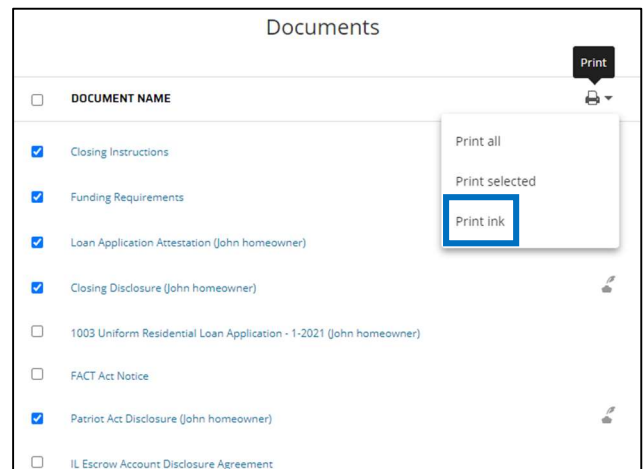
Documents

Print

DOCUMENT NAME

Print all

Print selected

Print ink

Closing Instructions

Funding Requirements

Loan Application Attestation (John homeowner)

Closing Disclosure (John homeowner)

1003 Uniform Residential Loan Application - 1-2021 (John homeowner)

FACT Act Notice

Patriot Act Disclosure (John homeowner)

IL Escrow Account Disclosure Agreement